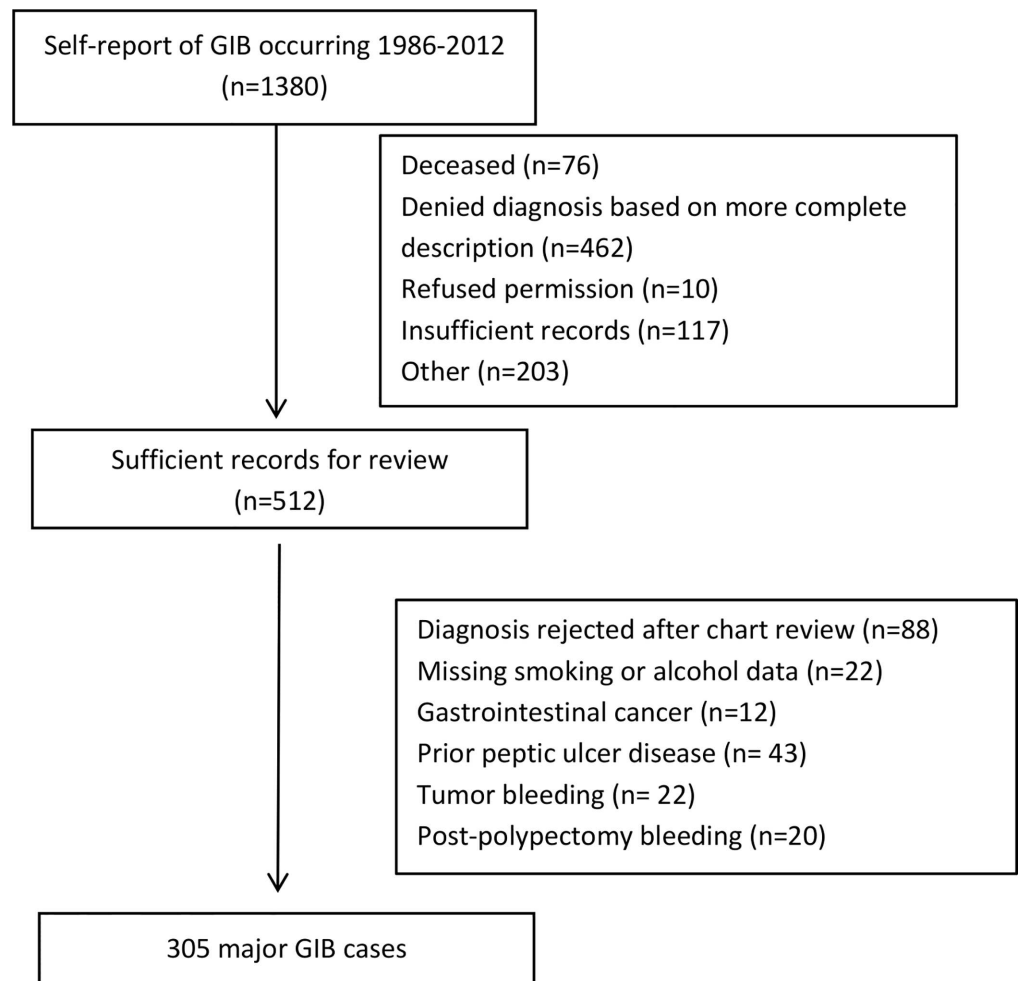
Self-report of GIB occurring 1986-2012
(n=1380)

Deceased (n=76)
Denied diagnosis based on more complete description (n=462)
Refused permission (n=10)
Insufficient records (n=117)
Other (n=203)

Sufficient records for review
(n=512)

Diagnosis rejected after chart review (n=88)
Missing smoking or alcohol data (n=22)
Gastrointestinal cancer (n=12)
Prior peptic ulcer disease (n= 43)
Tumor bleeding (n= 22)
Post-polypectomy bleeding (n=20)

305 major GIB cases